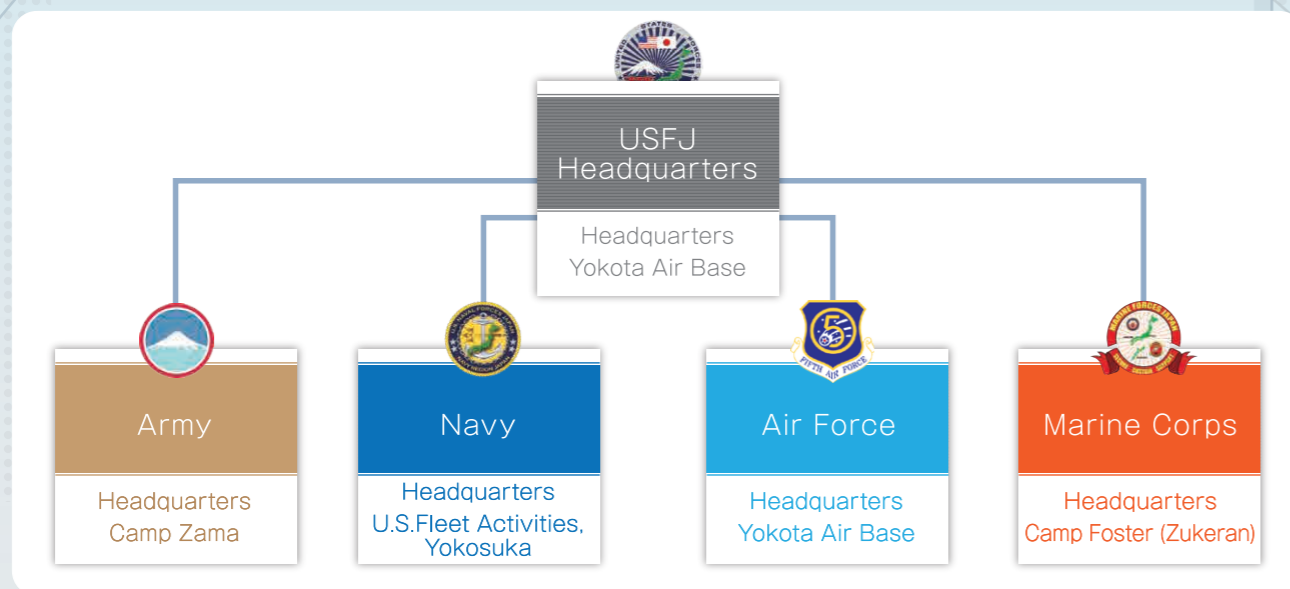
USFJ Headquarters

Headquarters
Yokota Air Base

Army

Headquarters
Camp Zama

Navy

Headquarters
U.S.Fleet Activities, Yokosuka

FIFTH AIR FORCE

Air Force

Headquarters
Yokota Air Base

MARINE FORCES JAPAN

Marine Corps

Headquarters
Camp Foster (Zukeran)